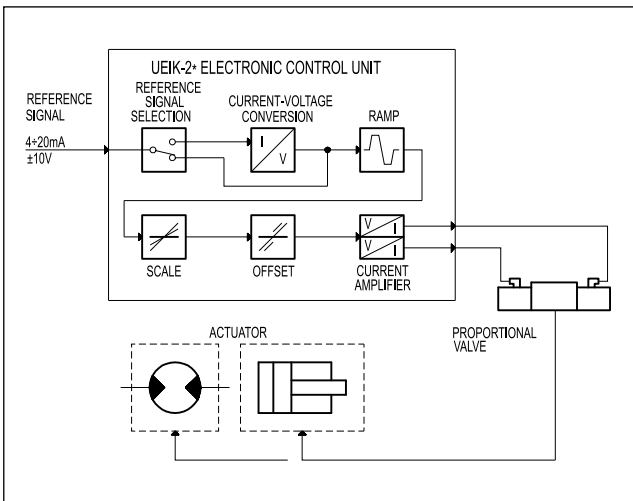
UEIK-2* ELECTRONIC CONTROL UNIT

REFERENCE SIGNAL

4÷20mA
±10V

REFERENCE SIGNAL SELECTION

CURRENT-VOLTAGE CONVERSION

I
V

RAMP

SCALE

OFFSET

V I
V I

CURRENT AMPLIFIER

PROPORTIONAL VALVE

ACTUATOR